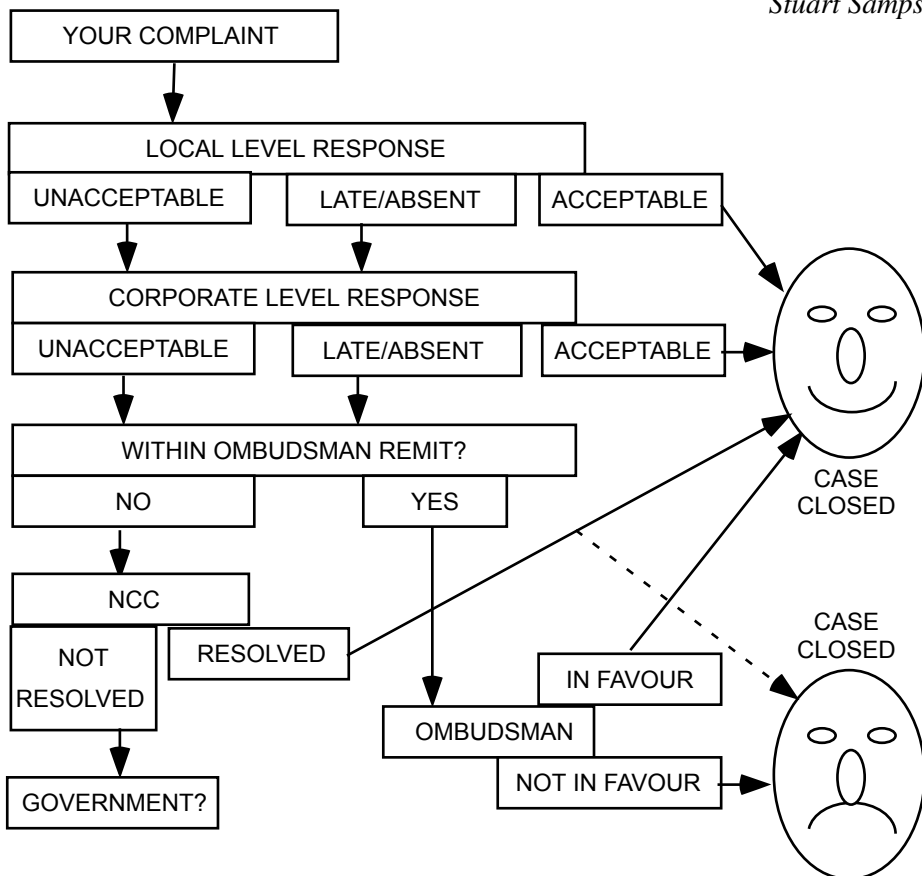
Stuart Samps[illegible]

YOUR COMPLAINT

LOCAL LEVEL RESPONSE

UNACCEPTABLE

LATE/ABSENT

ACCEPTABLE

CORPORATE LEVEL RESPONSE

UNACCEPTABLE

LATE/ABSENT

ACCEPTABLE

WITHIN OMBUDSMAN REMIT?

NO

YES

CASE CLOSED

NCC

NOT RESOLVED

RESOLVED

CASE CLOSED

IN FAVOUR

OMBUDSMAN

NOT IN FAVOUR

GOVERNMENT?